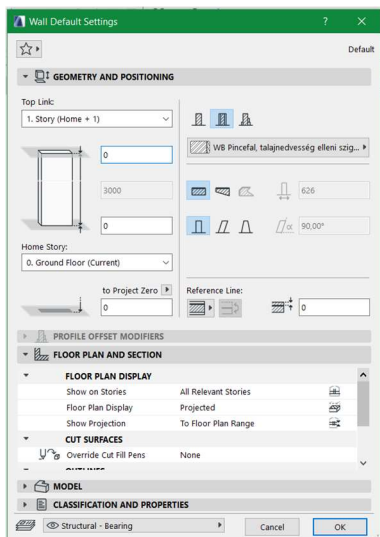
Wall Default Settings

?

Default

GEOMETRY AND POSITIONING

Top Link:

1. Story (Home + 1)

0

3000

0

Home Story:

0. Ground Floor (Current)

to Project Zero

0

WB Pincefal, talajnedvesség elleni szig...

626

90,00°

Reference Line:

0

PROFILE OFFSET MODIFIERS

FLOOR PLAN AND SECTION

FLOOR PLAN DISPLAY

| | |
|---|---|
| Show on Stories | All Relevant Stories |
| Floor Plan Display | Projected |
| Show Projection | To Floor Plan Range |

CUT SURFACES

| | |
|---|---|
| Override Cut Fill Pens | None |

MODEL

CLASSIFICATION AND PROPERTIES

Structural - Bearing

Cancel

OK